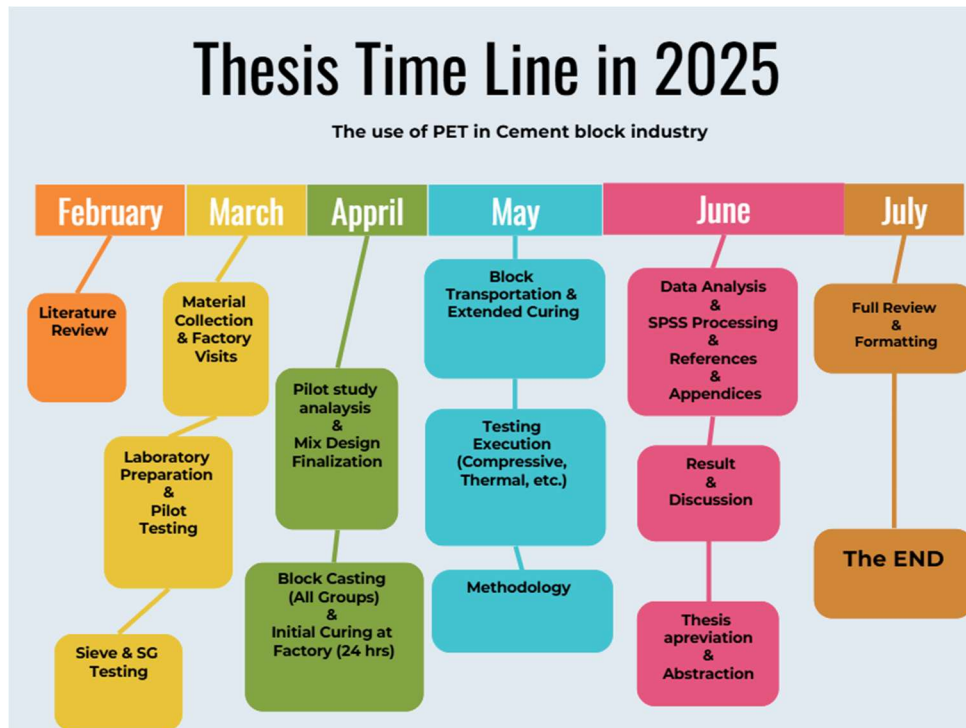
Thesis Time Line in 2025

The use of PET in Cement block industry

February

Literature Review

March

Material Collection & Factory Visits

Laboratory Preparation & Pilot Testing

Sieve & SG Testing

April

Pilot study analaysis & Mix Design Finalization

Block Casting (All Groups) & Initial Curing at Factory (24 hrs)

May

Block Transportation & Extended Curing

Testing Execution (Compressive, Thermal, etc.)

Methodology

June

Data Analysis & SPSS Processing & References & Appendices

Result & Discussion

Thesis apreviation & Abstraction

July

Full Review & Formatting

The END